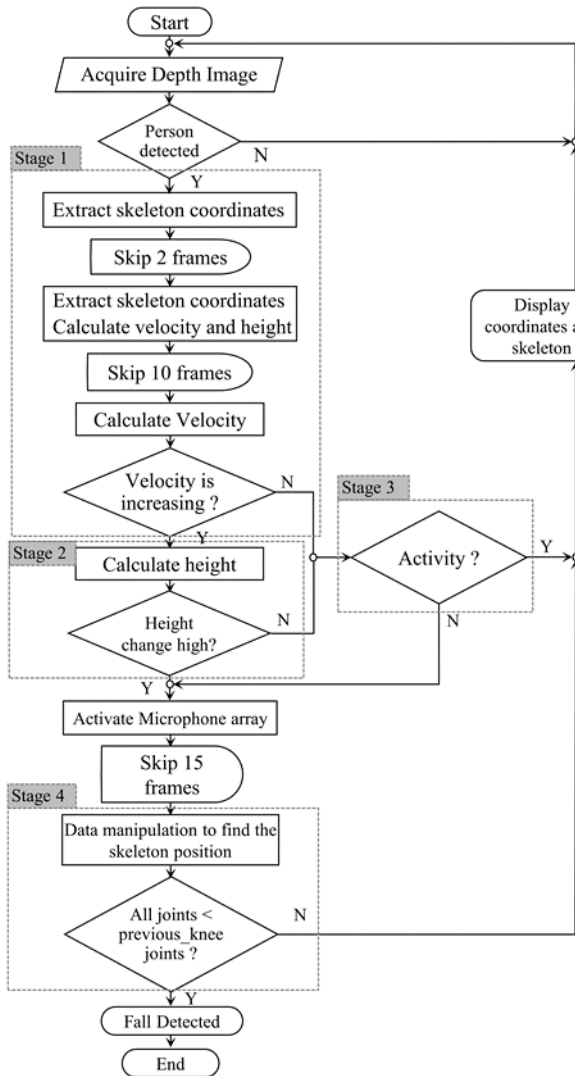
Start

Acquire Depth Image

Person detected

N

Stage 1

Y

Extract skeleton coordinates

Skip 2 frames

Extract skeleton coordinates
Calculate velocity and height

Display coordinates a skeleton

Skip 10 frames

Calculate Velocity

Velocity is increasing ?

N

Stage 3

Y

Stage 2

Calculate height

Activity ?

Y

Height change high?

N

N

Y

Activate Microphone array

Skip 15 frames

Stage 4

Data manipulation to find the skeleton position

All joints < previous_knee joints ?

N

Y

Fall Detected

End